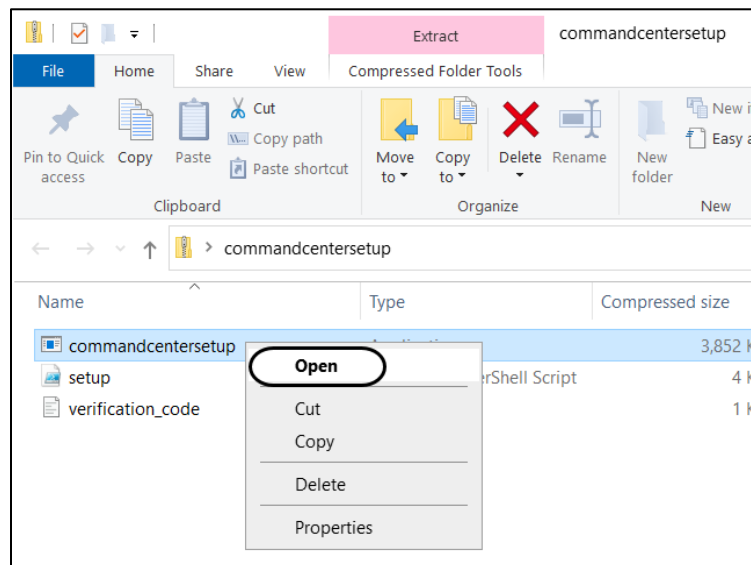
Extract
commandcentersetup
File
Home
Share
View
Compressed Folder Tools
Pin to Quick access
Copy
Paste
Cut
Copy path
Paste shortcut
Clipboard
Move to
Copy to
Delete
Rename
Organize
New folder
New i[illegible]
Easy a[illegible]
New
commandcentersetup
Name
Type
Compressed size
commandcentersetup
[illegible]
3,852 K
setup
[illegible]rShell Script
4 K
verification_code
1 K
Open
Cut
Copy
Delete
Properties